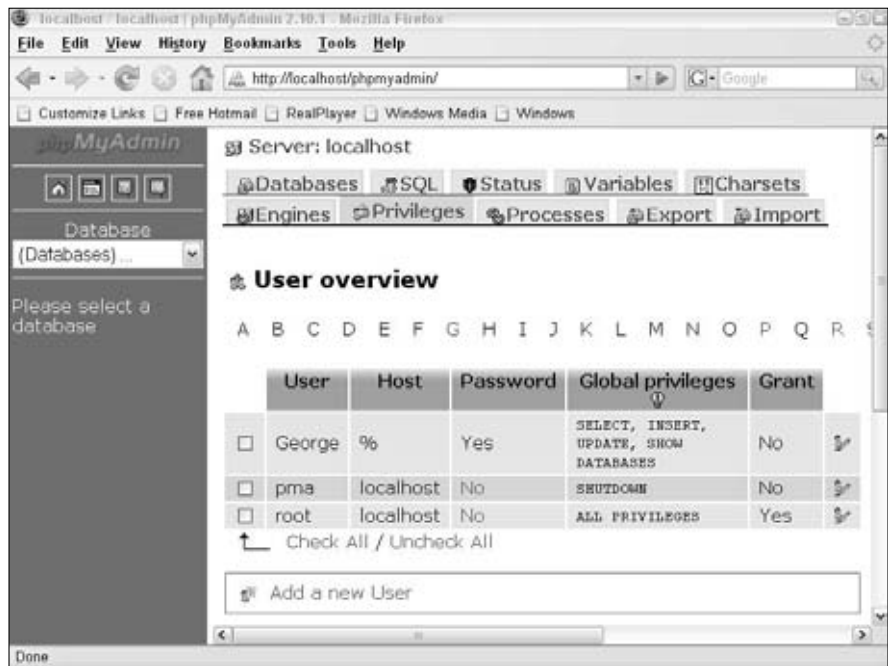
localhost / localhost | phpMyAdmin 2.10.1 - Mozilla Firefox

File Edit View History Bookmarks Tools Help

http://localhost/phpmyadmin/

Google

Customize Links Free Hotmail RealPlayer Windows Media Windows

phpMyAdmin

Database

(Databases) ...

Please select a database

Server: localhost

Databases SQL Status Variables Charsets Engines Privileges Processes Export Import

User overview

A B C D E F G H I J K L M N O P Q R

| | User | Host | Password | Global privileges | Grant | |
|---|---|---|---|---|---|---|
| ☐ | George | % | Yes | SELECT, INSERT, UPDATE, SHOW DATABASES | No | |
| ☐ | pma | localhost | No | SHUTDOWN | No | |
| ☐ | root | localhost | No | ALL PRIVILEGES | Yes | |

Check All / Uncheck All

Add a new User

Done